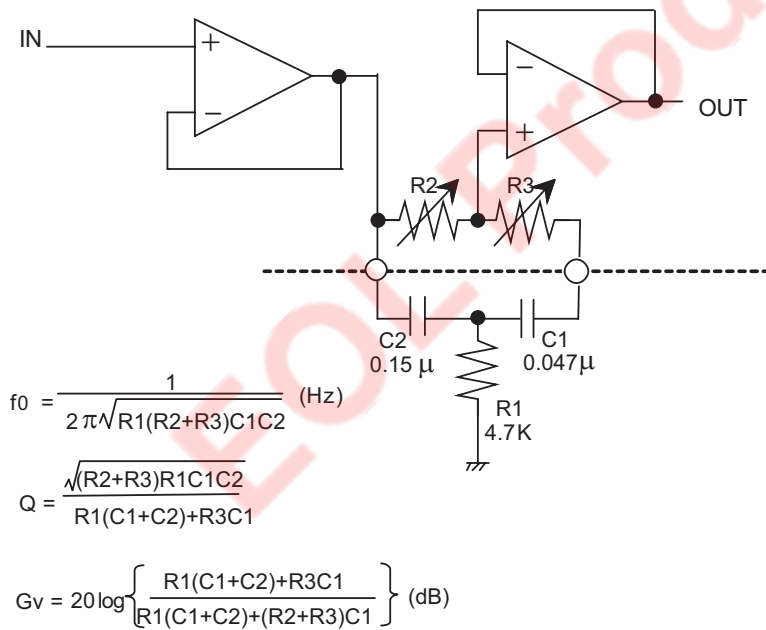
IN

+

−

−

+

OUT

R2

R3

C2
0.15 μ

C1
0.047μ

R1
4.7K

EOL Product

f0 = $\frac{1}{2\pi\sqrt{R1(R2+R3)C1C2}}$ (Hz)

Q = $\frac{\sqrt{(R2+R3)R1C1C2}}{R1(C1+C2)+R3C1}$

Gv = $20\log\left\{\frac{R1(C1+C2)+R3C1}{R1(C1+C2)+(R2+R3)C1}\right\}$ (dB)